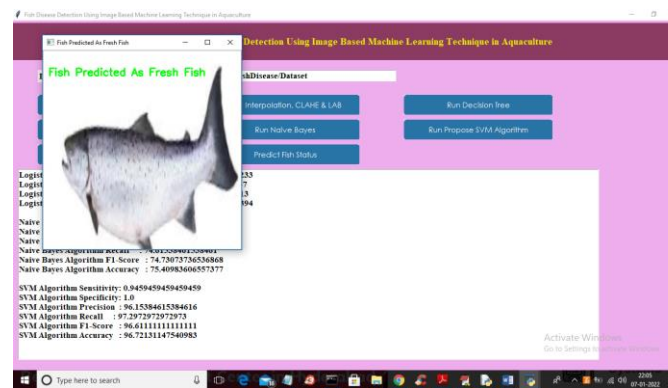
Fish Disease Detection Using Image Based Machine Learning Technique in Aquaculture

Fish Predicted As Fresh Fish

Fish Predicted As Fresh Fish

Detection Using Image Based Machine Learning Technique in Aquaculture

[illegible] hDisease/Dataset

Interpolation, CLAHE & LAB

Run Decision Tree

Run Naive Bayes

Run Propose SVM Algorithm

Predict Fish Status

Logist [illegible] 233
Logist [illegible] 7
Logist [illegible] 3
Logist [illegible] 394

Naive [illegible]
Naive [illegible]
Naive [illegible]
Naive Bayes Algorithm Recall : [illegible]
Naive Bayes Algorithm F1-Score : 74.73073736536868
Naive Bayes Algorithm Accuracy : 75.40983606557377

SVM Algorithm Sensitivity: 0.9459459459459459
SVM Algorithm Specificity: 1.0
SVM Algorithm Precision : 96.15384615384616
SVM Algorithm Recall : 97.2972972972973
SVM Algorithm F1-Score : 96.61111111111111
SVM Algorithm Accuracy : 96.72131147540983

Activate Windows
Go to Settings to activate Windows.

Type here to search

22:05
07-01-2022